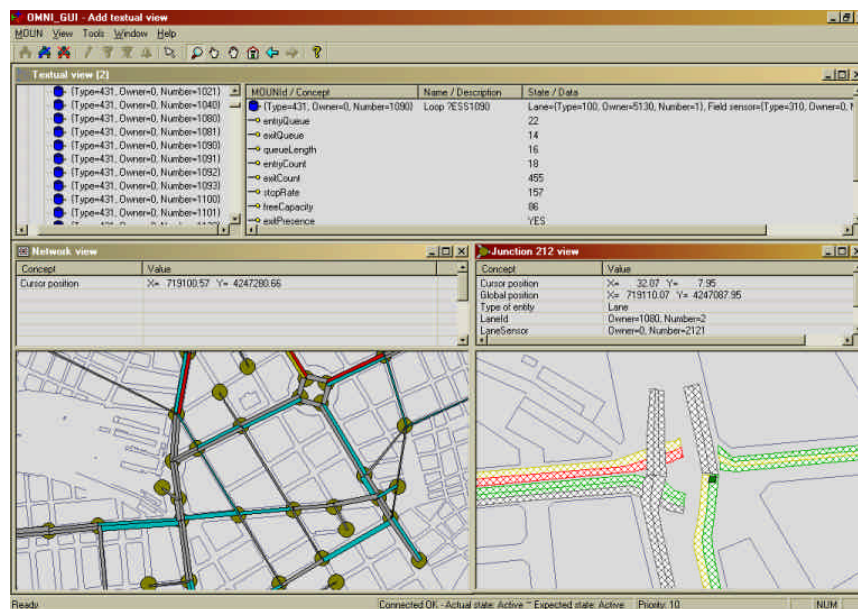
OMNI_GUI - Add textual view

MOUN View Tools Window Help

Textual view (2)

{Type=431, Owner=0, Number=1021}
{Type=431, Owner=0, Number=1040}
{Type=431, Owner=0, Number=1080}
{Type=431, Owner=0, Number=1081}
{Type=431, Owner=0, Number=1090}
{Type=431, Owner=0, Number=1091}
{Type=431, Owner=0, Number=1092}
{Type=431, Owner=0, Number=1093}
{Type=431, Owner=0, Number=1100}
{Type=431, Owner=0, Number=1101}

| MOUNId / Concept | Name / Description | State / Data |
|---|---|---|
| {Type=431, Owner=0, Number=1090} | Loop ?ESS1090 | Lane={Type=100, Owner=5130, Number=1}, Field sensor={Type=310, Owner=0, N |
| entryQueue | | 22 |
| exitQueue | | 14 |
| queueLength | | 16 |
| entryCount | | 18 |
| exitCount | | 455 |
| stopRate | | 157 |
| freeCapacity | | 86 |
| exitPresence | | YES |

Network view

| Concept | Value |
|---|---|
| Cursor position | X= 719100.57 Y= 4247280.66 |

Junction 212 view

| Concept | Value |
|---|---|
| Cursor position | X= 32.07 Y= 7.95 |
| Global position | X= 719110.07 Y= 4247087.95 |
| Type of entity | Lane |
| LaneId | Owner=1080, Number=2 |
| LaneSensor | Owner=0, Number=2121 |

Ready | Connected OK - Actual state: Active * Expected state: Active | Priority: 10 | NUM